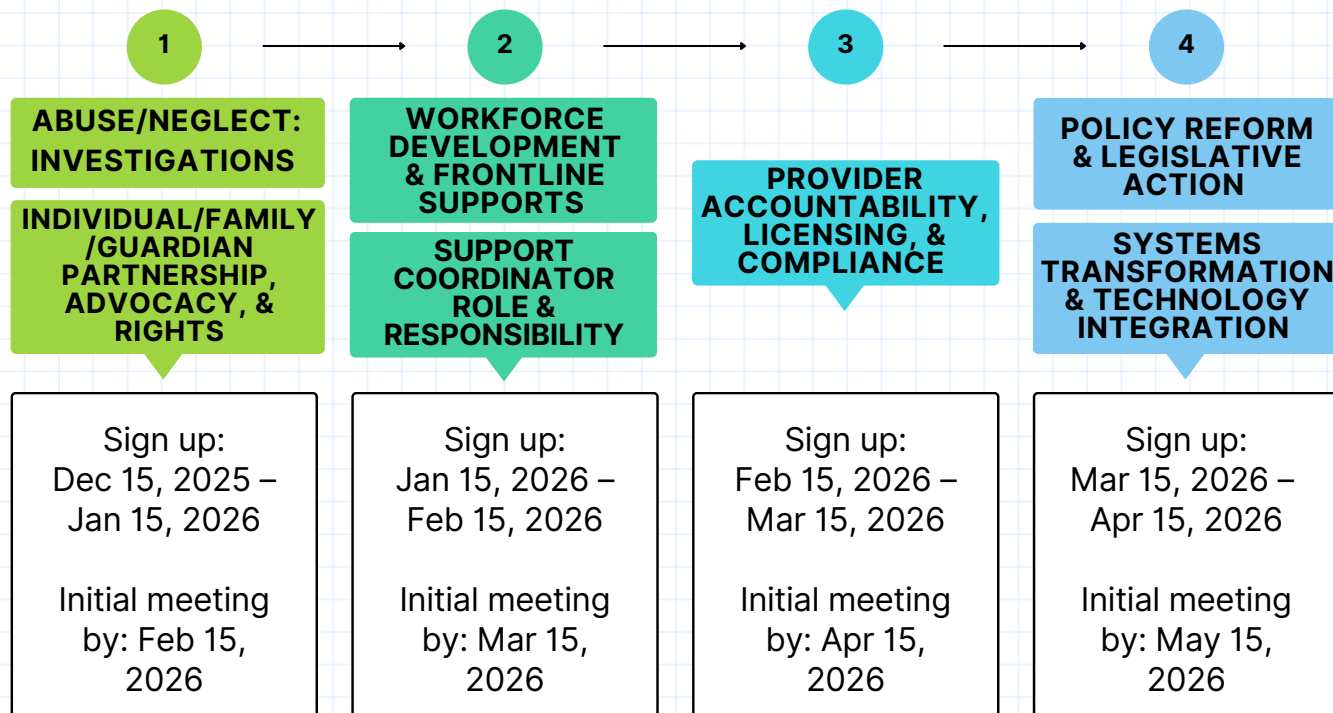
1

ABUSE/NEGLECT: INVESTIGATIONS

INDIVIDUAL/FAMILY /GUARDIAN PARTNERSHIP, ADVOCACY, & RIGHTS

Sign up:
Dec 15, 2025 – Jan 15, 2026

Initial meeting by: Feb 15, 2026

2

WORKFORCE DEVELOPMENT & FRONTLINE SUPPORTS

SUPPORT COORDINATOR ROLE & RESPONSIBILITY

Sign up:
Jan 15, 2026 – Feb 15, 2026

Initial meeting by: Mar 15, 2026

3

PROVIDER ACCOUNTABILITY, LICENSING, & COMPLIANCE

Sign up:
Feb 15, 2026 – Mar 15, 2026

Initial meeting by: Apr 15, 2026

4

POLICY REFORM & LEGISLATIVE ACTION

SYSTEMS TRANSFORMATION & TECHNOLOGY INTEGRATION

Sign up:
Mar 15, 2026 – Apr 15, 2026

Initial meeting by: May 15, 2026